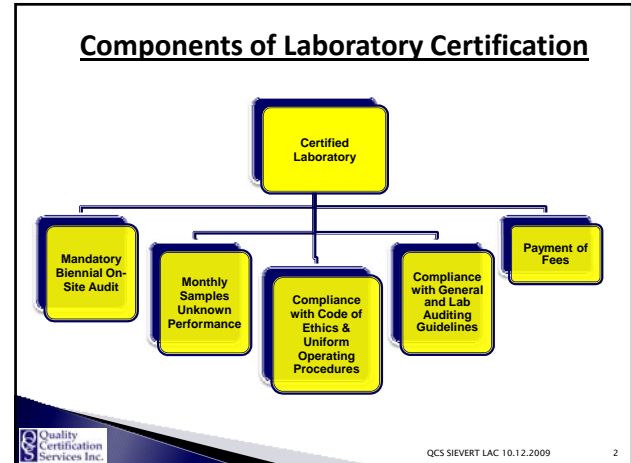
Components of Laboratory Certification

Certified Laboratory

Mandatory Biennial On-Site Audit

Monthly Samples Unknown Performance

Compliance with Code of Ethics & Uniform Operating Procedures

Compliance with General and Lab Auditing Guidelines

Payment of Fees

Quality Certification Services Inc.

QCS SIEVERT LAC 10.12.2009

2